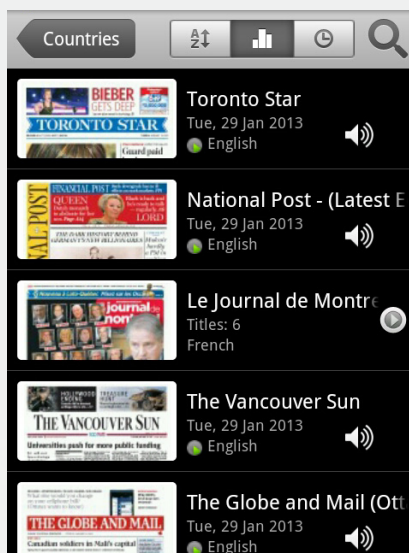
Countries

A Z

BIEBER GETS DEEP
TORONTO STAR
Guard paid

Toronto Star
Tue, 29 Jan 2013
English

FINANCIAL POST
QUEEN
LORD
NATIONAL POST

National Post - (Latest E
Tue, 29 Jan 2013
English

Journal de Montréal

Le Journal de Montre
Titles: 6
French

THE VANCOUVER SUN
Universities push for more public funding

The Vancouver Sun
Tue, 29 Jan 2013
English

THE GLOBE AND MAIL
Canadian soldiers in Mali's capital

The Globe and Mail (Ott
Tue, 29 Jan 2013
English